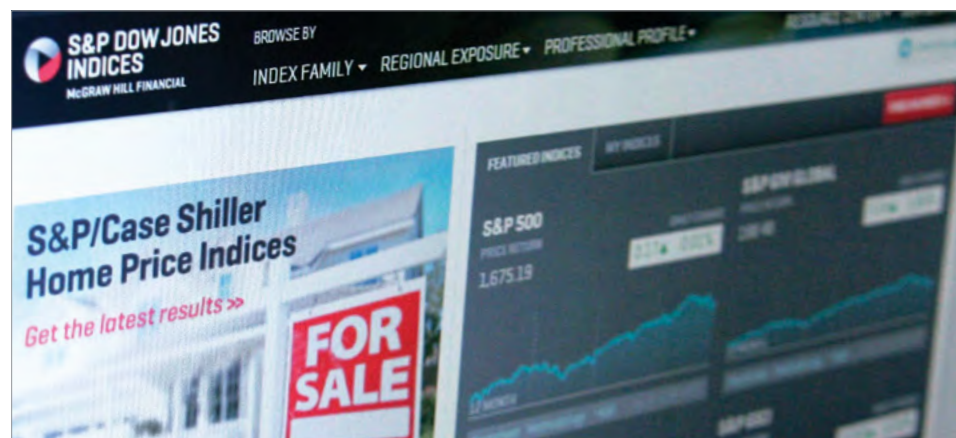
S&P DOW JONES INDICES
McGRAW HILL FINANCIAL

BROWSE BY
INDEX FAMILY ▾ REGIONAL EXPOSURE ▾ PROFESSIONAL PROFILE ▾

RESEARCH CENTER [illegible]

FEATURED INDICES MY INDICES

S&P/Case Shiller Home Price Indices
Get the latest results >>

FOR SALE

S&P 500
PRICE RETURN
1,675.19

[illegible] ▲ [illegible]

S&P GIVI GLOBAL
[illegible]

12 MONTH

S&P GSCI